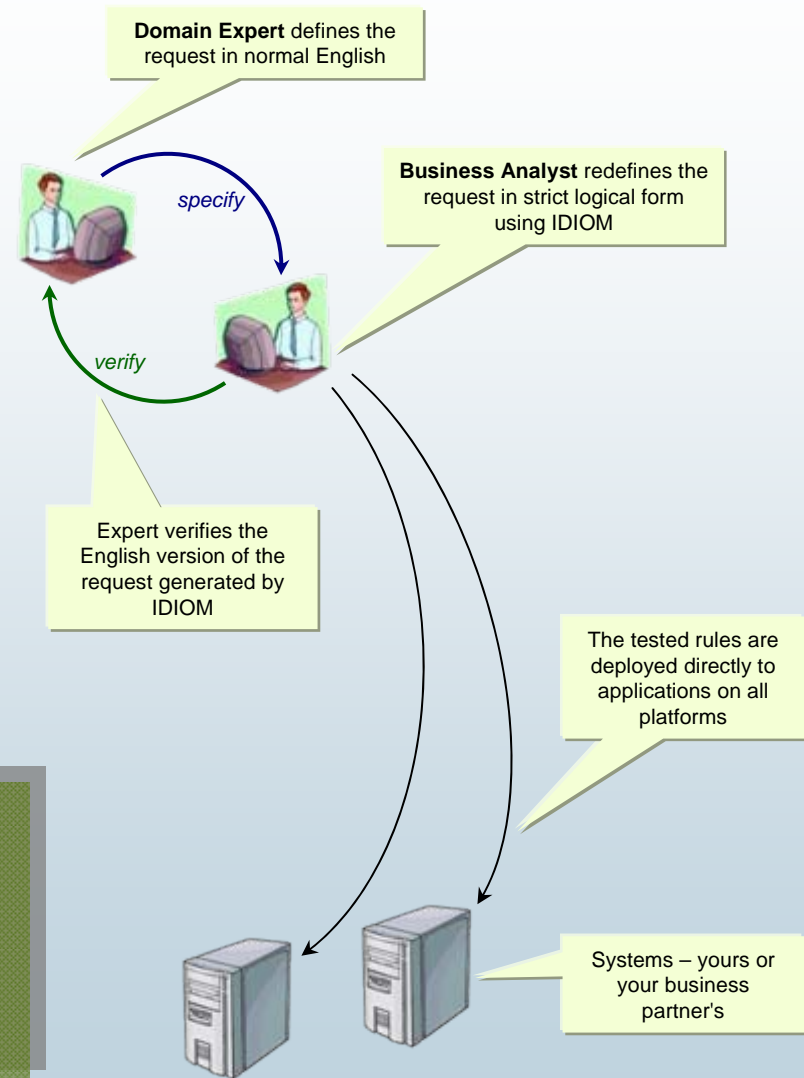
**Domain Expert** defines the request in normal English

specify

**Business Analyst** redefines the request in strict logical form using IDIOM

verify

Expert verifies the English version of the request generated by IDIOM

The tested rules are deployed directly to applications on all platforms

Systems – yours or your business partner's